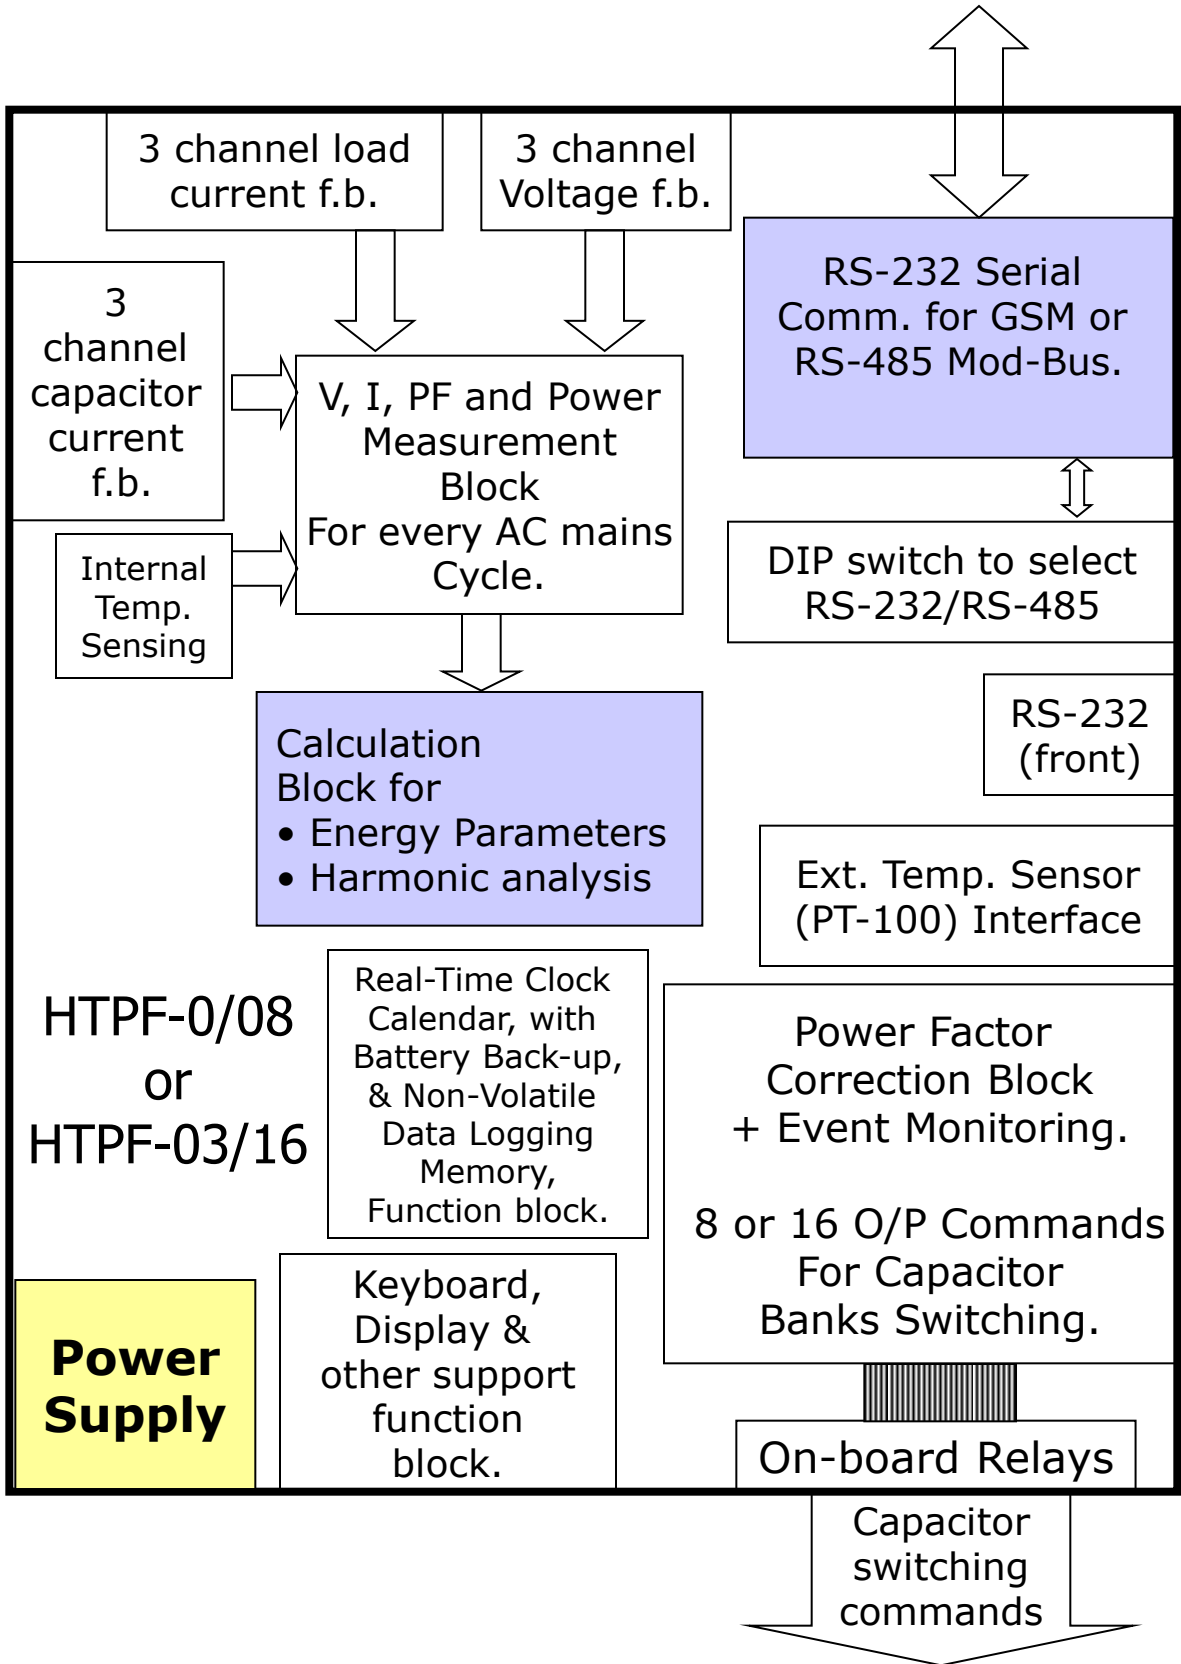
3 channel load current f.b.

3 channel Voltage f.b.

RS-232 Serial Comm. for GSM or RS-485 Mod-Bus.

3 channel capacitor current f.b.

V, I, PF and Power Measurement Block For every AC mains Cycle.

Internal Temp. Sensing

DIP switch to select RS-232/RS-485

RS-232 (front)

Calculation Block for
• Energy Parameters
• Harmonic analysis

Ext. Temp. Sensor (PT-100) Interface

HTPF-0/08 or HTPF-03/16

Real-Time Clock Calendar, with Battery Back-up, & Non-Volatile Data Logging Memory, Function block.

Power Factor Correction Block + Event Monitoring.

8 or 16 O/P Commands For Capacitor Banks Switching.

Power Supply

Keyboard, Display & other support function block.

On-board Relays

Capacitor switching commands